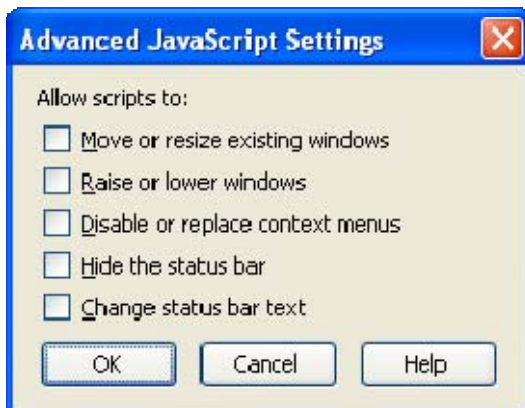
Advanced JavaScript Settings

Allow scripts to:

Move or resize existing windows

Raise or lower windows

Disable or replace context menus

Hide the status bar

Change status bar text

OK

Cancel

Help